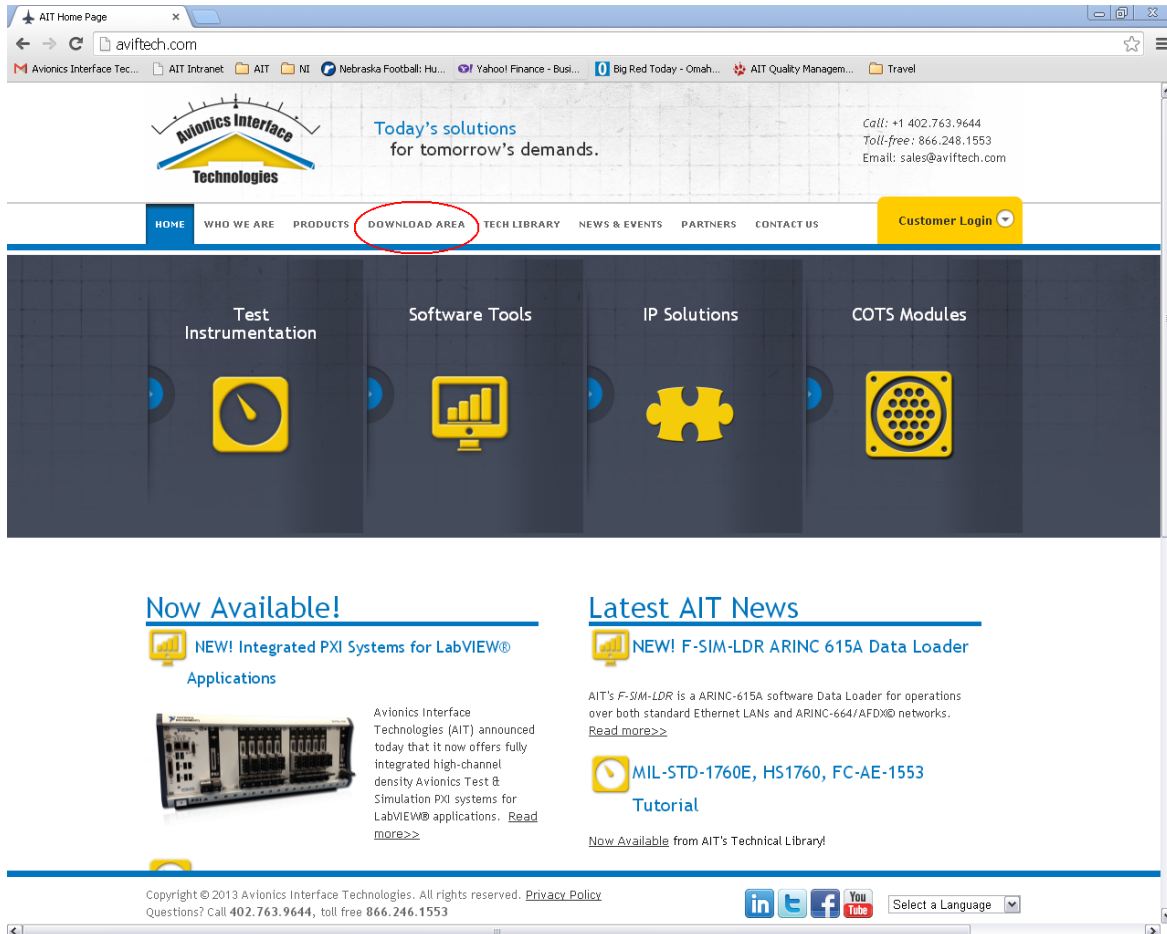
AIT Home Page

aviftech.com

Avionics Interface Tec... AIT Intranet AIT NI Nebraska Football: Hu... Yahoo! Finance - Busi... Big Red Today - Omah... AIT Quality Managem... Travel

Avionics Interface Technologies

Today's solutions
for tomorrow's demands.

Call: +1 402.763.9644
Toll-free: 866.248.1553
Email: sales@aviftech.com

HOME WHO WE ARE PRODUCTS DOWNLOAD AREA TECH LIBRARY NEWS & EVENTS PARTNERS CONTACT US

Customer Login

Test Instrumentation

Software Tools

IP Solutions

COTS Modules

Now Available!

NEW! Integrated PXI Systems for LabVIEW® Applications

Avionics Interface Technologies (AIT) announced today that it now offers fully integrated high-channel density Avionics Test & Simulation PXI systems for LabVIEW® applications. Read more>>

Latest AIT News

NEW! F-SIM-LDR ARINC 615A Data Loader

AIT's F-SIM-LDR is a ARINC-615A software Data Loader for operations over both standard Ethernet LANs and ARINC-664/AFDX© networks. Read more>>

MIL-STD-1760E, HS1760, FC-AE-1553 Tutorial

Now Available from AIT's Technical Library!

Copyright © 2013 Avionics Interface Technologies. All rights reserved. Privacy Policy
Questions? Call 402.763.9644, toll free 866.246.1553

Select a Language